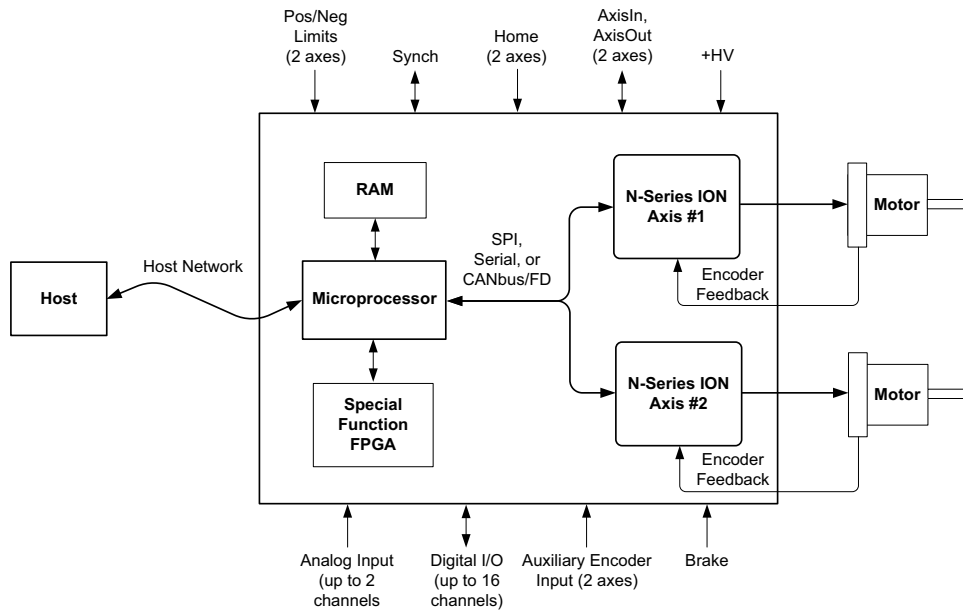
Pos/Neg Limits (2 axes)

Synch

Home (2 axes)

AxisIn, AxisOut (2 axes)

+HV

RAM

N-Series ION Axis #1

Motor

SPI, Serial, or CANbus/FD

Host Network

Host

Microprocessor

Encoder Feedback

Special Function FPGA

N-Series ION Axis #2

Motor

Encoder Feedback

Analog Input (up to 2 channels

Digital I/O (up to 16 channels)

Auxiliary Encoder Input (2 axes)

Brake